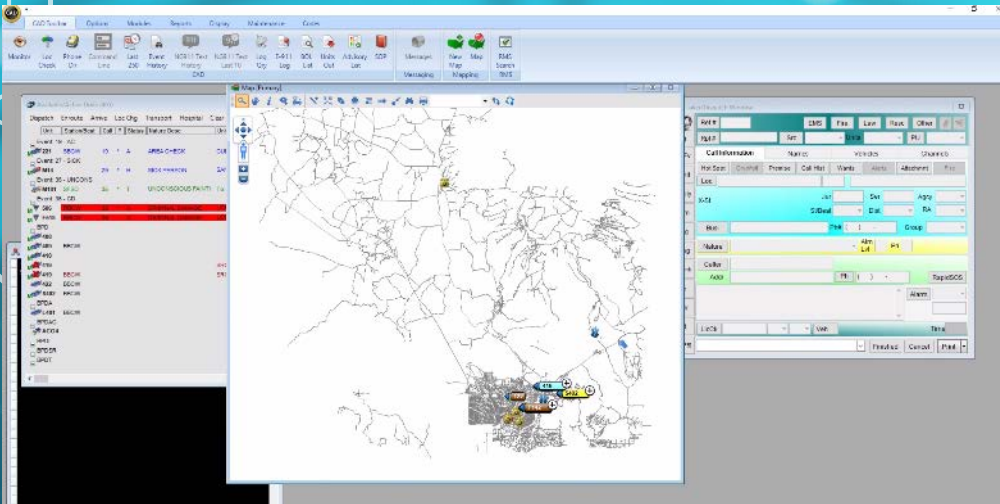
CAD Toolbar Options Modules Reports Display Maintenance Codes

Monitor Lat Check Phone On Command Line Last 250 Event History NG911 Text History NG911 Text Last 10 Log On T-911 Log GOL List Units Out Advisory List SOP CAD Messages Messaging New Map Map Mapping RMS Search RMS

Dispatch Enroute Arrive Loc Chg Transport Hospital Clear

Unit Station/Beat Call Status Nature Desc

Event 36 - UNCONS

Map [Primary]

RMS Fire Law Resc Other

Call Information Names Vehicles Channels

Hot Spot Premise Call Hist Wants Alerts Attachment

Loc

X-St

Jur Sec Agcy

St/Beat Dist RA

Bus Pri Group

Nature Alm Lvl Pri

Caller

Addr Ph

RapidSOS

Alarm

Time

Veh

Finished Cancel Print